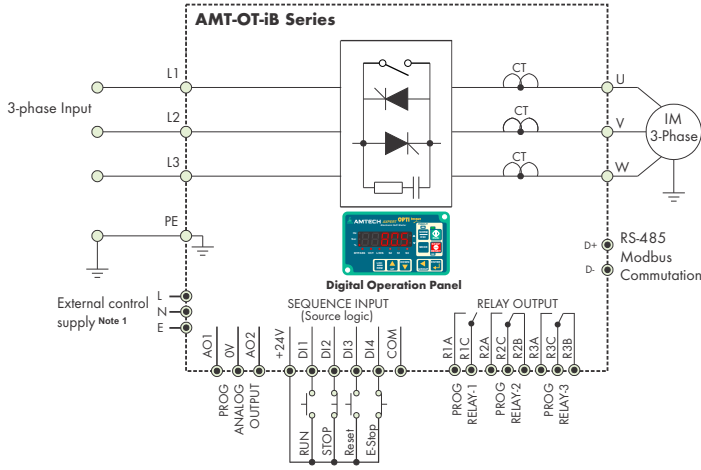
AMT-OT-iB Series

3-phase Input

L1

L2

L3

PE

CT

CT

CT

U

V

W

IM
3-Phase

AMTECH OPTI

Digital Operation Panel

D+

D-

RS-485
Modbus
Commutation

External control supply Note 1

L

N

E

SEQUENCE INPUT
(Source logic)

RELAY OUTPUT

AO1

0V

AO2

+24V

DI1

DI2

DI3

DI4

COM

R1A

R1C

R2A

R2B

R2C

R3A

R3B

R3C

PROG
ANALOG
OUTPUT

RUN

STOP

Reset

E-Stop

PROG
RELAY-1

PROG
RELAY-2

PROG
RELAY-3